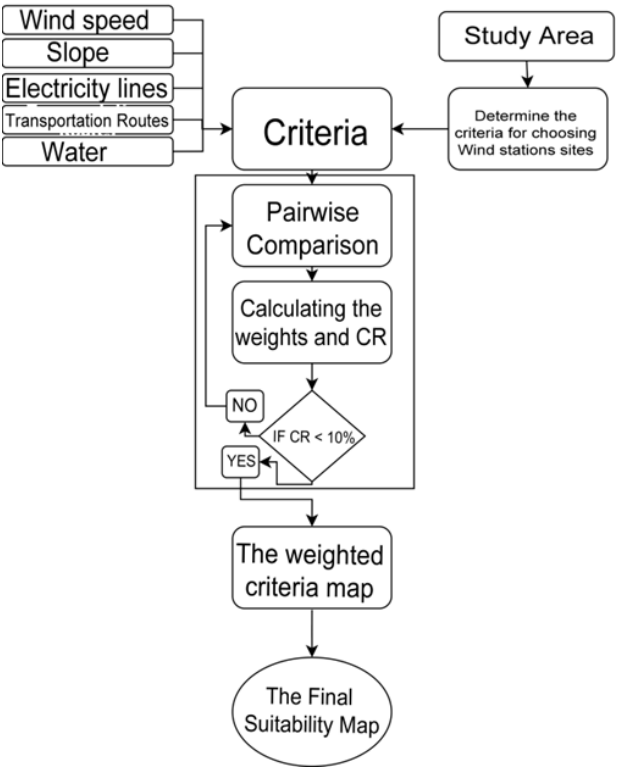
Wind speed

Slope

Electricity lines

Transportation Routes

Water

Study Area

Determine the criteria for choosing Wind stations sites

Criteria

Pairwise Comparison

Calculating the weights and CR

NO

IF CR < 10%

YES

The weighted criteria map

The Final Suitability Map